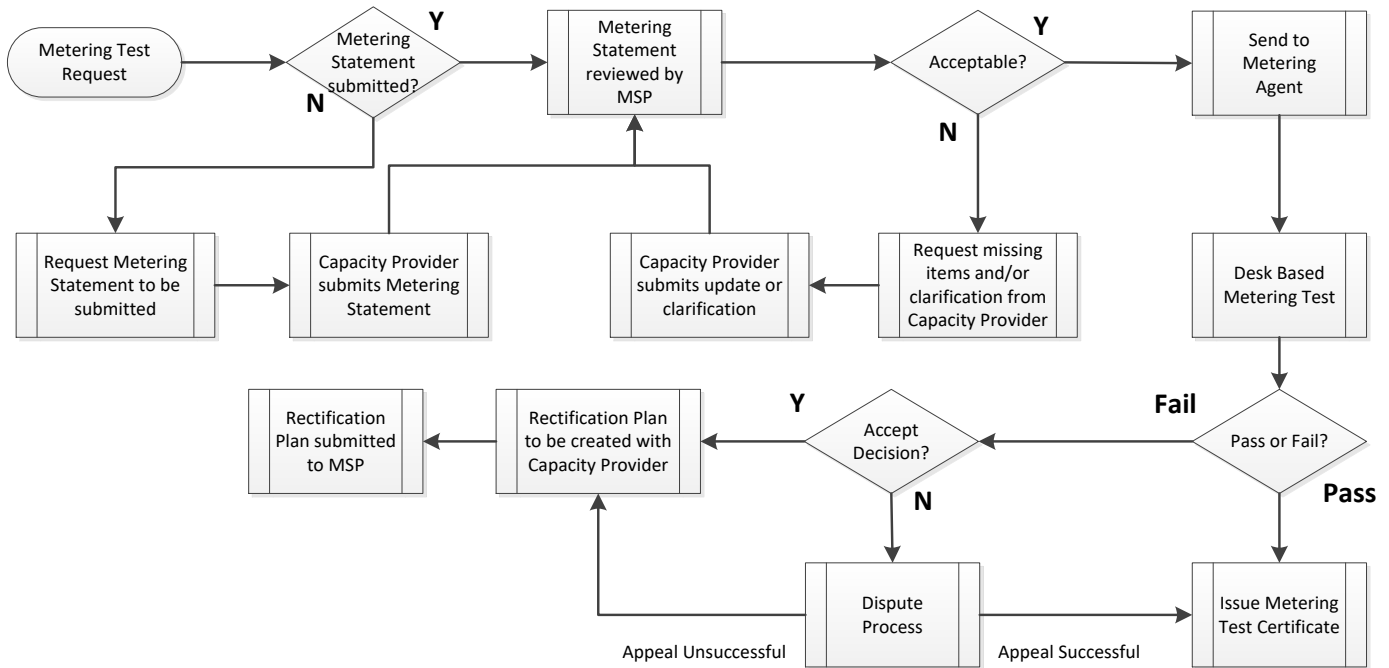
Metering Test Request

Metering Statement submitted?

Y

N

Metering Statement reviewed by MSP

Acceptable?

Y

N

Send to Metering Agent

Request Metering Statement to be submitted

Capacity Provider submits Metering Statement

Capacity Provider submits update or clarification

Request missing items and/or clarification from Capacity Provider

Desk Based Metering Test

Rectification Plan submitted to MSP

Rectification Plan to be created with Capacity Provider

Y

Accept Decision?

N

Fail

Pass or Fail?

Pass

Dispute Process

Issue Metering Test Certificate

Appeal Unsuccessful

Appeal Successful